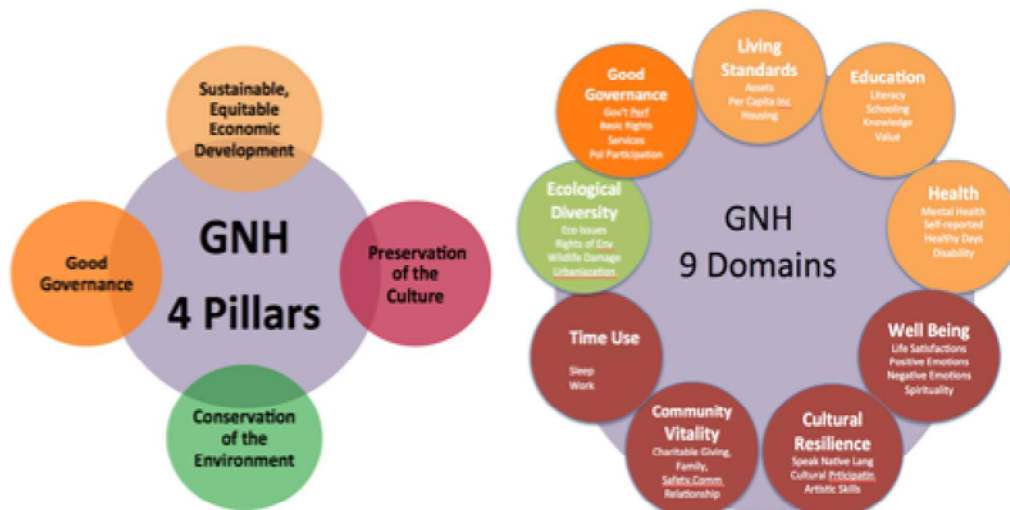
Sustainable, Equitable Economic Development

Good Governance

GNH
4 Pillars

Preservation of the Culture

Conservation of the Environment

Good Governance
Gov't Perf
Basic Rights
Services
Pol Participation

Living Standards
Assets
Per Capita Inc.
Housing

Education
Literacy
Schooling
Knowledge
Value

Ecological Diversity
Eco Issues
Rights of Env
Wildlife Damage
Urbanization

GNH
9 Domains

Health
Mental Health
Self-reported
Healthy Days
Disability

Time Use
Sleep
Work

Well Being
Life Satisfactions
Positive Emotions
Negative Emotions
Spirituality

Community Vitality
Charitable Giving,
Family,
Safety.Comm
Relationship

Cultural Resilience
Speak Native Lang
Cultural Prticipatin
Artistic Skills